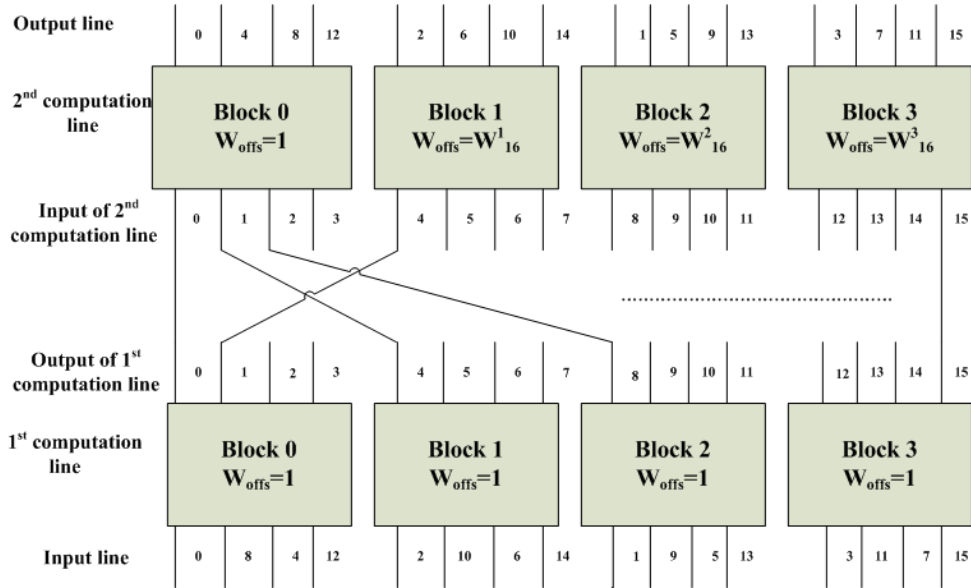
Output line

0 4 8 12 2 6 10 14 1 5 9 13 3 7 11 15

2$^{nd}$ computation line

Block 0
$W_{offs}=1$

Block 1
$W_{offs}=W^1_{16}$

Block 2
$W_{offs}=W^2_{16}$

Block 3
$W_{offs}=W^3_{16}$

Input of 2$^{nd}$ computation line

0 1 2 3 4 5 6 7 8 9 10 11 12 13 14 15

..........................................

Output of 1$^{st}$ computation line

0 1 2 3 4 5 6 7 8 9 10 11 12 13 14 15

1$^{st}$ computation line

Block 0
$W_{offs}=1$

Block 1
$W_{offs}=1$

Block 2
$W_{offs}=1$

Block 3
$W_{offs}=1$

Input line

0 8 4 12 2 10 6 14 1 9 5 13 3 11 7 15